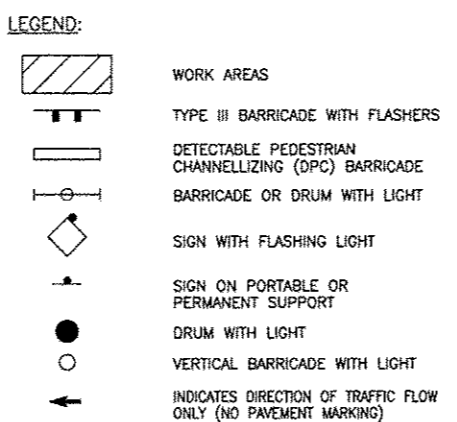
LEGEND:

WORK AREAS

TYPE III BARRICADE WITH FLASHERS

DETECTABLE PEDESTRIAN CHANNELLIZING (DPC) BARRICADE

BARRICADE OR DRUM WITH LIGHT

SIGN WITH FLASHING LIGHT

SIGN ON PORTABLE OR PERMANENT SUPPORT

DRUM WITH LIGHT

VERTICAL BARRICADE WITH LIGHT

INDICATES DIRECTION OF TRAFFIC FLOW ONLY (NO PAVEMENT MARKING)